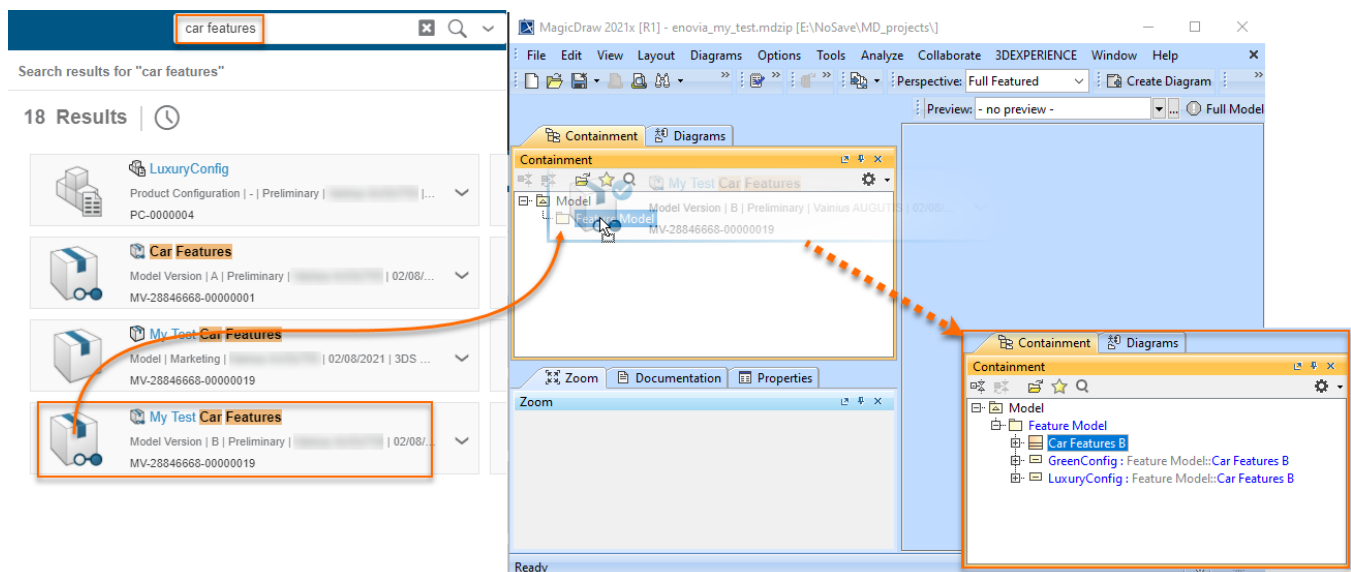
car features

Search results for "car features"

18 Results

LuxuryConfig
Product Configuration | - | Preliminary | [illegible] | ...
PC-0000004

Car Features
Model Version | A | Preliminary | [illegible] | 02/08/...
MV-28846668-00000001

My Test Car Features
Model | Marketing | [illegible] | 02/08/2021 | 3DS ...
MV-28846668-00000019

My Test Car Features
Model Version | B | Preliminary | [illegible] | 02/08/...
MV-28846668-00000019

MagicDraw 2021x [R1] - enovia_my_test.mdzip [E:\NoSave\MD_projects\]

File Edit View Layout Diagrams Options Tools Analyze Collaborate 3DEXPERIENCE Window Help

Perspective: Full Featured
Create Diagram
Preview: - no preview -
Full Model

Containment Diagrams
Containment
Model
Feature Model

My Test Car Features
Model Version | B | Preliminary | Vainius AUGUTIS | 02/08/...
MV-28846668-00000019

Zoom Documentation Properties
Zoom

Ready

Containment Diagrams
Containment
Model
Feature Model
Car Features B
GreenConfig : Feature Model::Car Features B
LuxuryConfig : Feature Model::Car Features B